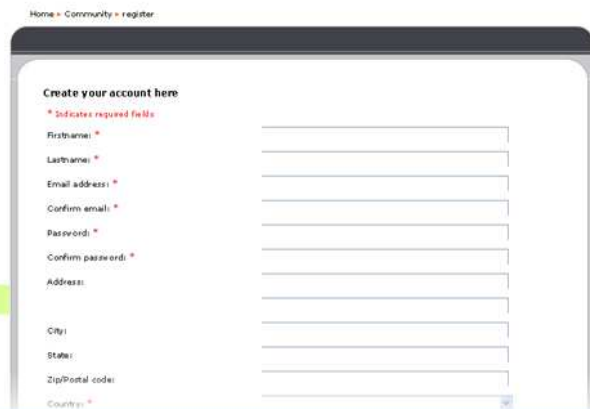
Home » Community » register

Create your account here

* Indicates required fields

Firstname: *

Lastname: *

Email address: *

Confirm email: *

Password: *

Confirm password: *

Address:

City:

State:

Zip/Postal code:

Country: *